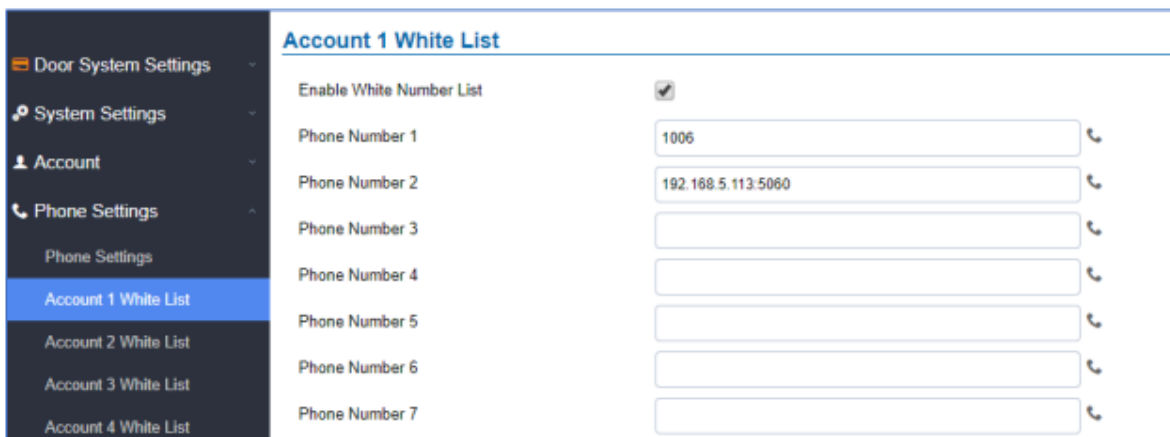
Door System Settings
System Settings
Account
Phone Settings
Phone Settings
Account 1 White List
Account 2 White List
Account 3 White List
Account 4 White List

Account 1 White List

Enable White Number List

Phone Number 1 1006
Phone Number 2 192.168.5.113:5060
Phone Number 3
Phone Number 4
Phone Number 5
Phone Number 6
Phone Number 7